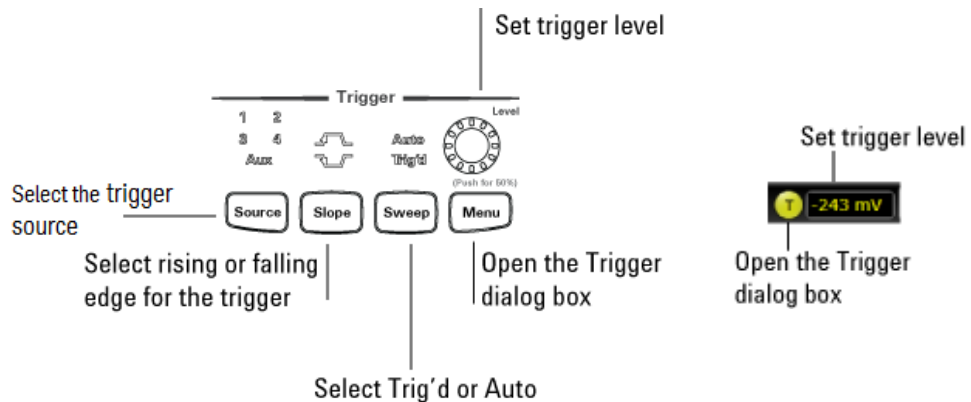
Set trigger level

Trigger

Level

1 2
3 4
Aux

Auto
Trig'd

(Push for 50%)

Select the trigger source

Source

Slope

Sweep

Menu

Select rising or falling edge for the trigger

Open the Trigger dialog box

Select Trig'd or Auto

Set trigger level

T

-243 mV

Open the Trigger dialog box